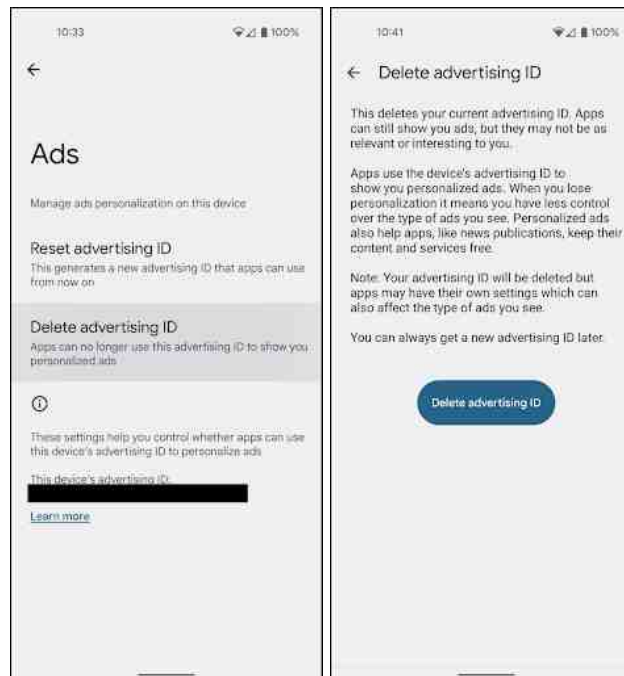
10:33

100%

←

Ads

Manage ads personalization on this device

Reset advertising ID

This generates a new advertising ID that apps can use from now on

Delete advertising ID

Apps can no longer use this advertising ID to show you personalized ads

These settings help you control whether apps can use this device's advertising ID to personalize ads

This device's advertising ID:

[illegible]

Learn more

10:41

100%

← Delete advertising ID

This deletes your current advertising ID. Apps can still show you ads, but they may not be as relevant or interesting to you.

Apps use the device's advertising ID to show you personalized ads. When you lose personalization it means you have less control over the type of ads you see. Personalized ads also help apps, like news publications, keep their content and services free.

Note: Your advertising ID will be deleted but apps may have their own settings which can also affect the type of ads you see.

You can always get a new advertising ID later.

Delete advertising ID